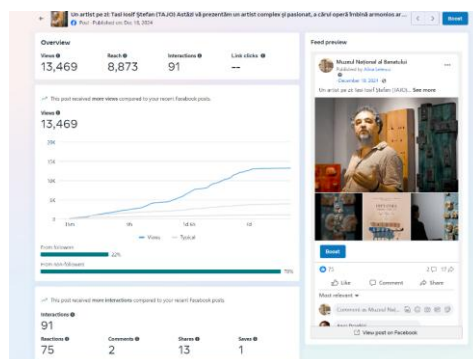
Un artist pe zi: Tasi Iosif Ștefan (TAJO) Astăzi vă prezentăm un artist complex și pasionat, a cărui operă îmbină armonios ar...

Post · Published on Dec 18, 2024

Overview

Views
13,469

Reach
8,873

Interactions
91

Link clicks
--

This post received more views compared to your recent Facebook posts.

Views
13,469

15K
10K
5K
0

1m
1h
12 hrs
1d

Views
Typical

From followers
22%

From non-followers
78%

This post received more interactions compared to your recent Facebook posts.

Interactions
91

Reactions
75

Comments
2

Shares
13

Saves
1

Feed preview

Muzeul Național al Banatului
Published by Alina Iefrescu
December 18, 2024

Un artist pe zi: Tasi Iosif Ștefan (TAJO)... See more

Boost

71

Like
Comment
Share

Most relevant

Comment as Muzeul Naț...

View post on Facebook